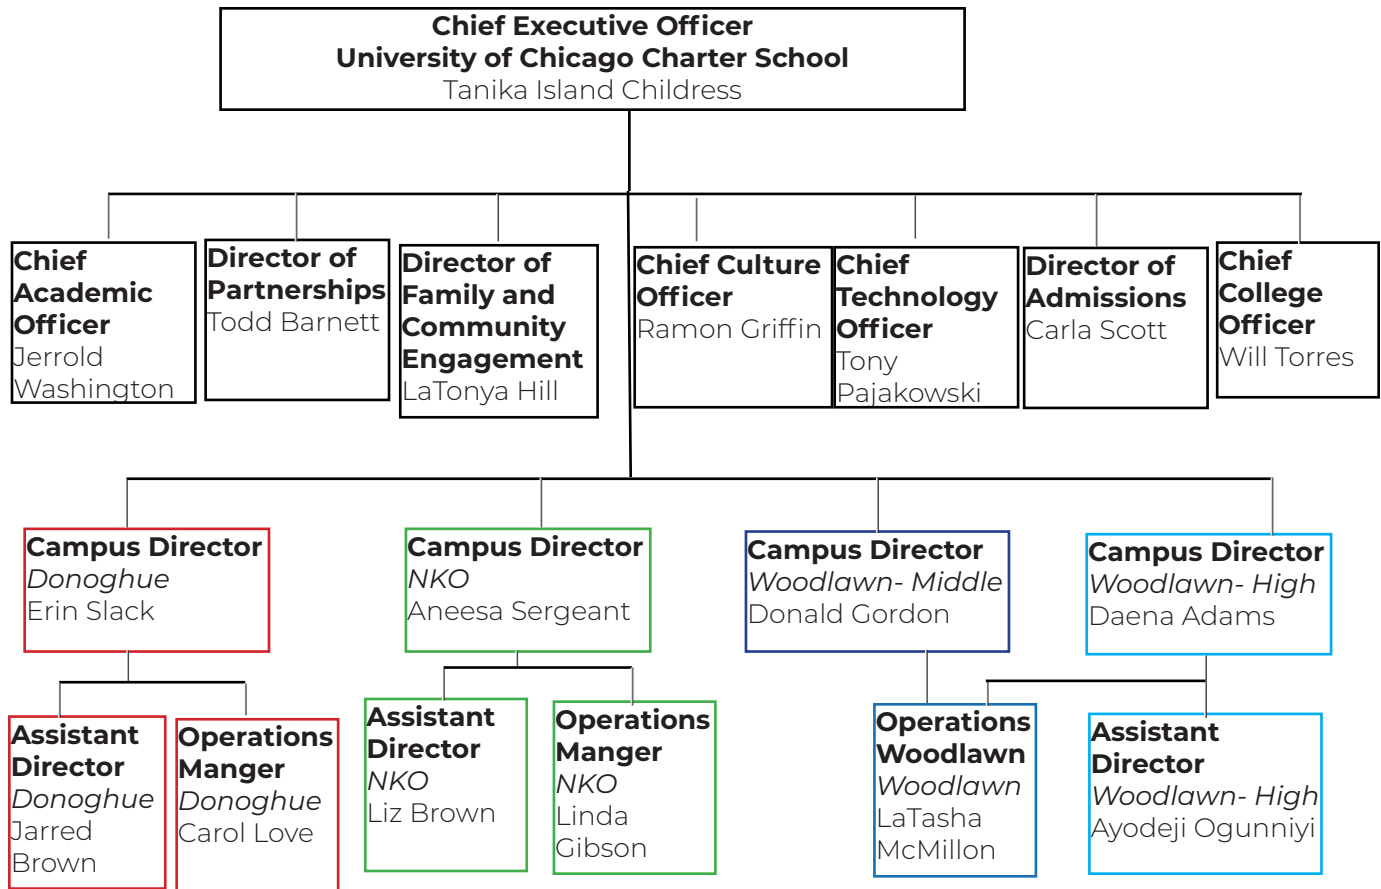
Chief Executive Officer
University of Chicago Charter School
Tanika Island Childress

Chief Academic Officer
Jerrold Washington

Director of Partnerships
Todd Barnett

Director of Family and Community Engagement
LaTonya Hill

Chief Culture Officer
Ramon Griffin

Chief Technology Officer
Tony Pajakowski

Director of Admissions
Carla Scott

Chief College Officer
Will Torres

Campus Director
*Donoghue*
Erin Slack

Campus Director
*NKO*
Aneesa Sergeant

Campus Director
*Woodlawn- Middle*
Donald Gordon

Campus Director
*Woodlawn- High*
Daena Adams

Assistant Director
*Donoghue*
Jarred Brown

Operations Manger
*Donoghue*
Carol Love

Assistant Director
*NKO*
Liz Brown

Operations Manger
*NKO*
Linda Gibson

Operations Woodlawn
*Woodlawn*
LaTasha McMillon

Assistant Director
*Woodlawn- High*
Ayodeji Ogunniyi